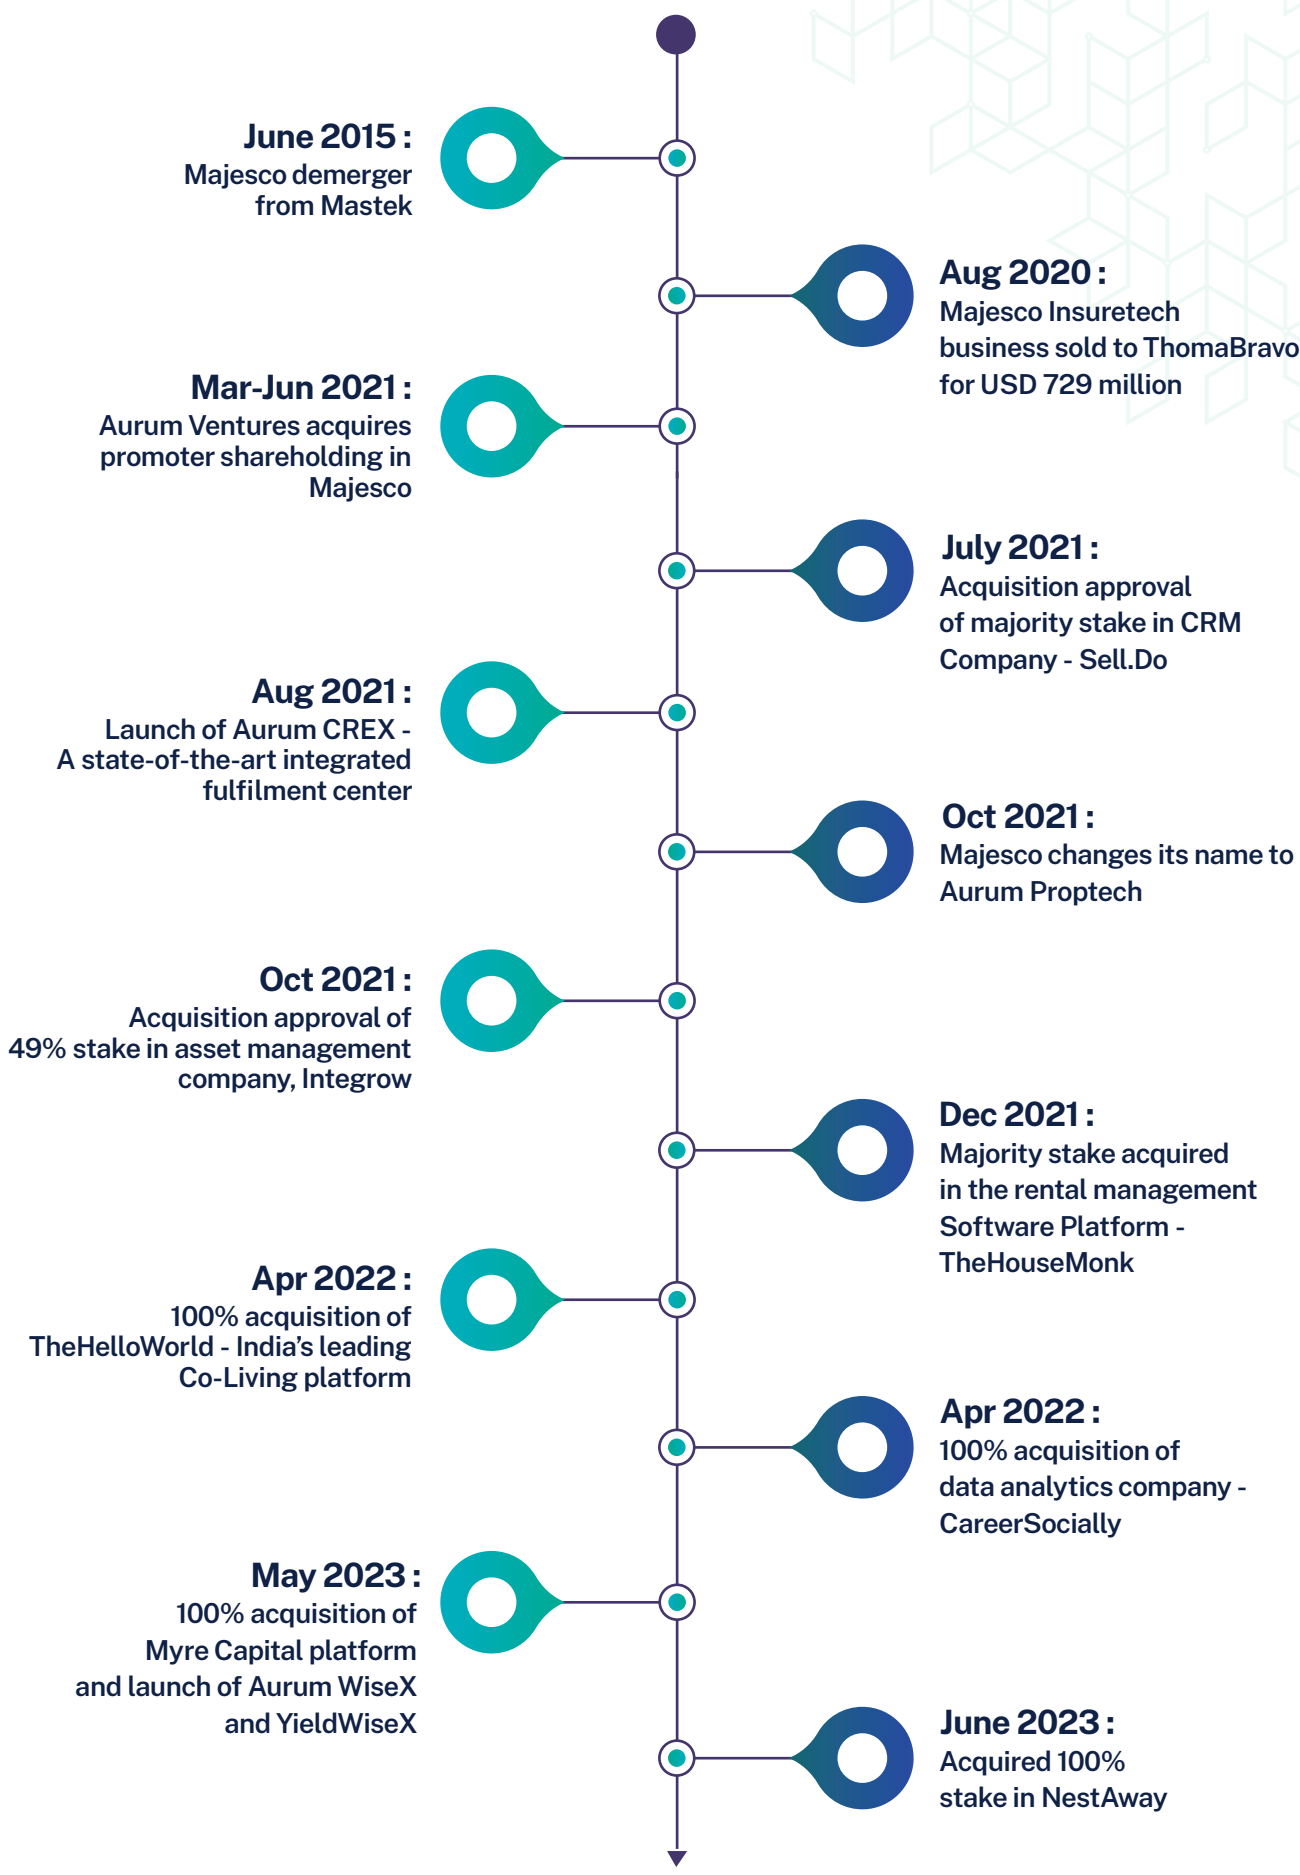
June 2015 :
Majesco demerger from Mastek

Aug 2020 :
Majesco Insuretech business sold to ThomaBravo for USD 729 million

Mar-Jun 2021 :
Aurum Ventures acquires promoter shareholding in Majesco

July 2021 :
Acquisition approval of majority stake in CRM Company - Sell.Do

Aug 2021 :
Launch of Aurum CREX - A state-of-the-art integrated fulfilment center

Oct 2021 :
Majesco changes its name to Aurum Proptech

Oct 2021 :
Acquisition approval of 49% stake in asset management company, Integrow

Dec 2021 :
Majority stake acquired in the rental management Software Platform - TheHouseMonk

Apr 2022 :
100% acquisition of TheHelloWorld - India's leading Co-Living platform

Apr 2022 :
100% acquisition of data analytics company - CareerSocially

May 2023 :
100% acquisition of Myre Capital platform and launch of Aurum WiseX and YieldWiseX

June 2023 :
Acquired 100% stake in NestAway